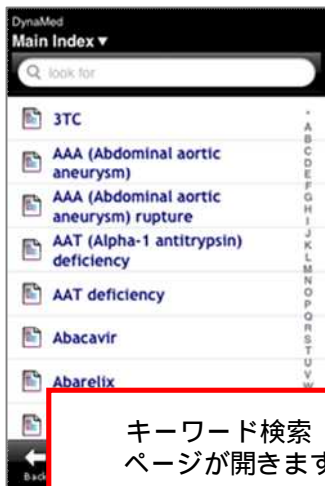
DynaMed
Main Index ▾

look for

3TC

AAA (Abdominal aortic aneurysm)

AAA (Abdominal aortic aneurysm) rupture

AAT (Alpha-1 antitrypsin) deficiency

AAT deficiency

Abacavir

Abarelix

*
A
B
C
D
E
F
G
H
I
J
K
L
M
N
O
P
Q
R
S
T
U
V
W

Back

キーワード検索
ページが開きま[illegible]